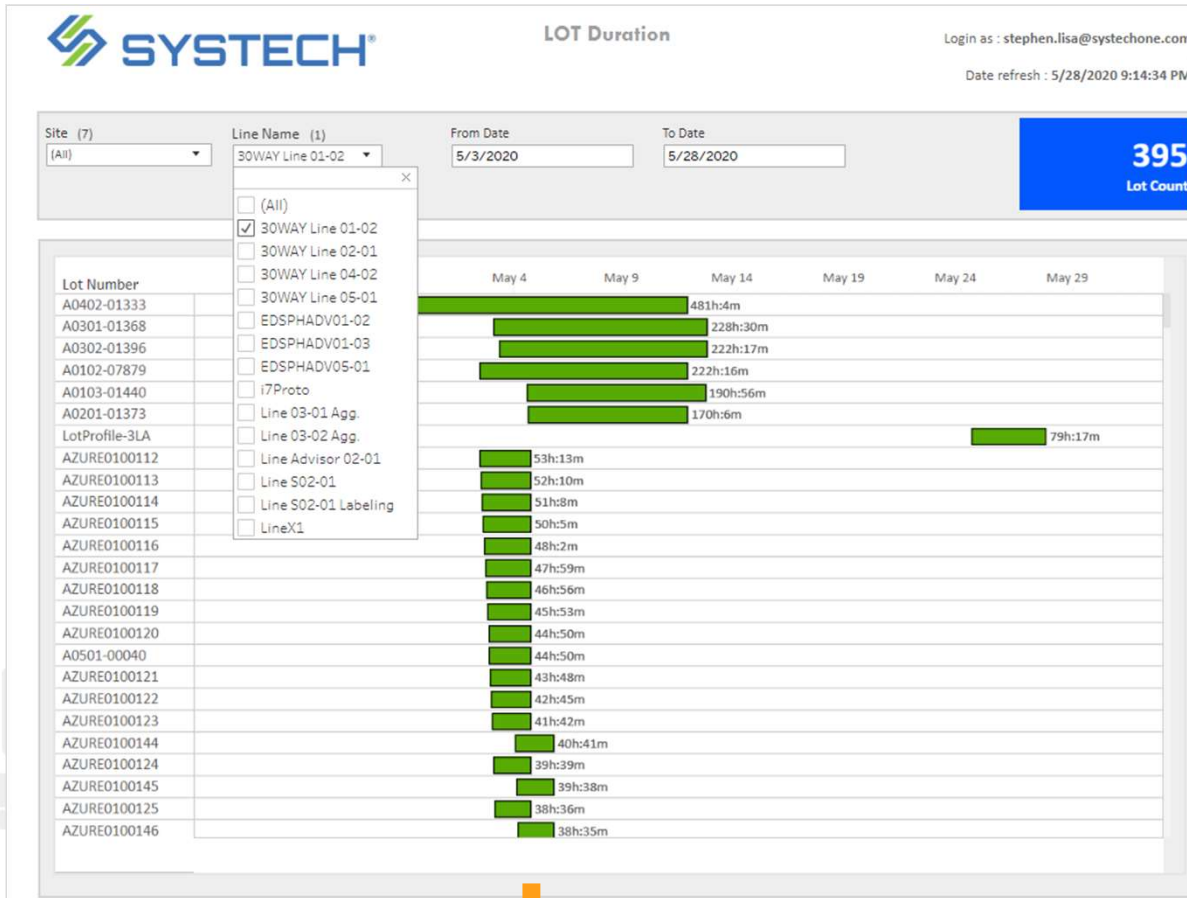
SYSTECH®

LOT Duration

Login as : stephen.lisa@systechone.com

Date refresh : 5/28/2020 9:14:34 PM

Site (7)
(All)

Line Name (1)
30WAY Line 01-02

From Date
5/3/2020

To Date
5/28/2020

395
Lot Count

(All)
30WAY Line 01-02
30WAY Line 02-01
30WAY Line 04-02
30WAY Line 05-01
EDSPHADV01-02
EDSPHADV01-03
EDSPHADV05-01
i7Proto
Line 03-01 Agg.
Line 03-02 Agg.
Line Advisor 02-01
Line S02-01
Line S02-01 Labeling
LineX1

| Lot Number | |
|---|---|
| A0402-01333 | 481h:4m |
| A0301-01368 | 228h:30m |
| A0302-01396 | 222h:17m |
| A0102-07879 | 222h:16m |
| A0103-01440 | 190h:56m |
| A0201-01373 | 170h:6m |
| LotProfile-3LA | 79h:17m |
| AZURE0100112 | 53h:13m |
| AZURE0100113 | 52h:10m |
| AZURE0100114 | 51h:8m |
| AZURE0100115 | 50h:5m |
| AZURE0100116 | 48h:2m |
| AZURE0100117 | 47h:59m |
| AZURE0100118 | 46h:56m |
| AZURE0100119 | 45h:53m |
| AZURE0100120 | 44h:50m |
| A0501-00040 | 44h:50m |
| AZURE0100121 | 43h:48m |
| AZURE0100122 | 42h:45m |
| AZURE0100123 | 41h:42m |
| AZURE0100144 | 40h:41m |
| AZURE0100124 | 39h:39m |
| AZURE0100145 | 39h:38m |
| AZURE0100125 | 38h:36m |
| AZURE0100146 | 38h:35m |

May 4 May 9 May 14 May 19 May 24 May 29